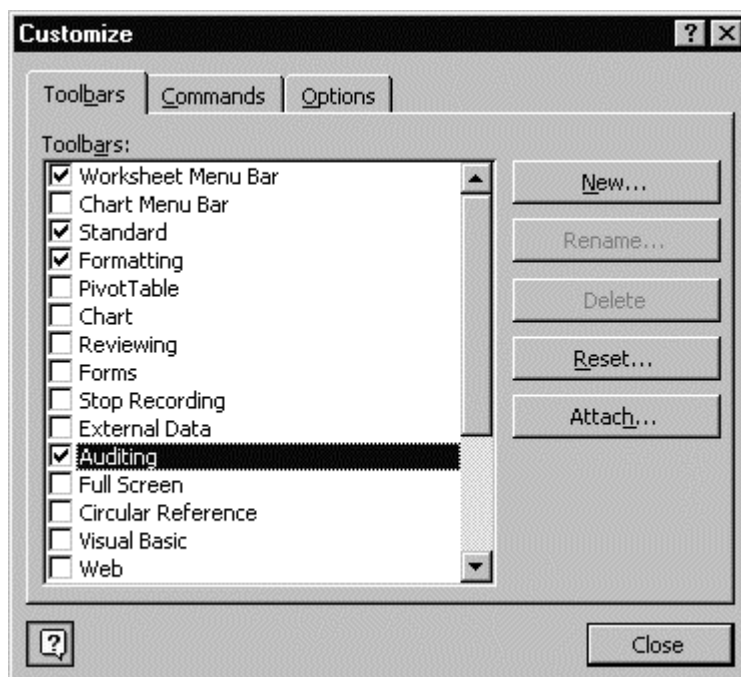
Customize

?

Toolbars | Commands | Options

Toolbars:

☑ Worksheet Menu Bar
☐ Chart Menu Bar
☑ Standard
☑ Formatting
☐ PivotTable
☐ Chart
☐ Reviewing
☐ Forms
☐ Stop Recording
☐ External Data
☑ Auditing
☐ Full Screen
☐ Circular Reference
☐ Visual Basic
☐ Web

New...

Rename...

Delete

Reset...

Attach...

Close